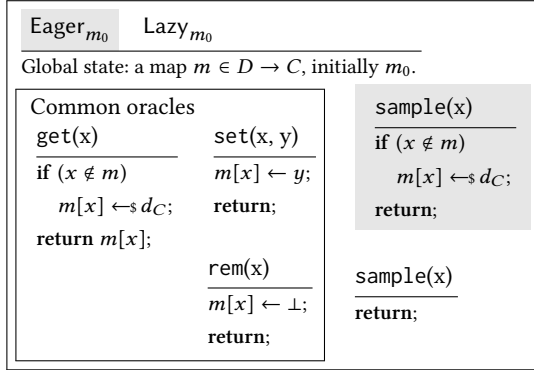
$\mathsf{Eager}_{m_0}$ $\mathsf{Lazy}_{m_0}$

Global state: a map $m \in D \to C$, initially $m_0$.

Common oracles

get(x)

**if** $(x \notin m)$

$m[x] \leftarrow\$ d_C$;

**return** $m[x]$;

set(x, y)

$m[x] \leftarrow y$;

**return**;

rem(x)

$m[x] \leftarrow \bot$;

**return**;

sample(x)

**if** $(x \notin m)$

$m[x] \leftarrow\$ d_C$;

**return**;

sample(x)

**return**;